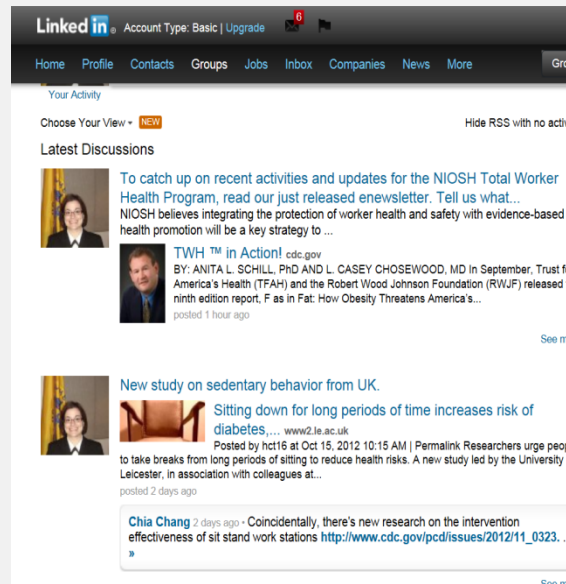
Linked in. Account Type: Basic | Upgrade 6

Home Profile Contacts Groups Jobs Inbox Companies News More Gro

Your Activity

Choose Your View NEW

Hide RSS with no activ

Latest Discussions

To catch up on recent activities and updates for the NIOSH Total Worker Health Program, read our just released enewsletter. Tell us what...

NIOSH believes integrating the protection of worker health and safety with evidence-based health promotion will be a key strategy to ...

TWH ™ in Action! cdc.gov

BY: ANITA L. SCHILL, PhD AND L. CASEY CHOSEWOOD, MD In September, Trust f America's Health (TFAH) and the Robert Wood Johnson Foundation (RWJF) released ninth edition report, F as in Fat: How Obesity Threatens America's...

posted 1 hour ago

See m

New study on sedentary behavior from UK.

Sitting down for long periods of time increases risk of diabetes,... www2.le.ac.uk

Posted by hct16 at Oct 15, 2012 10:15 AM | Permalink Researchers urge peop to take breaks from long periods of sitting to reduce health risks. A new study led by the University Leicester, in association with colleagues at...

posted 2 days ago

Chia Chang 2 days ago • Coincidentally, there's new research on the intervention effectiveness of sit stand work stations http://www.cdc.gov/pcd/issues/2012/11_0323. »

See m